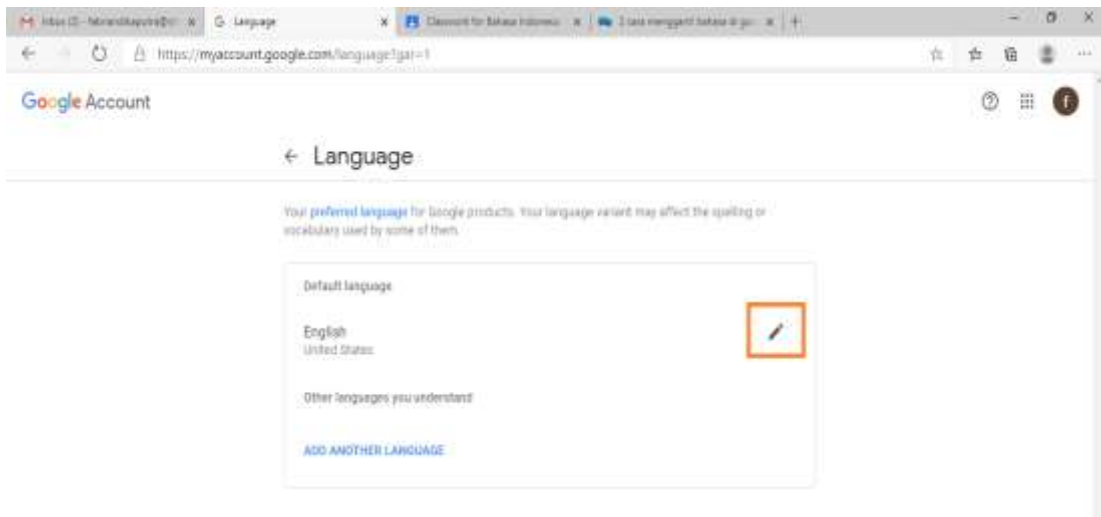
M Inbox (2) - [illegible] × G Language × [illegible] Classroom for Bahasa Indonesia × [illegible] 3 cara mengganti bahasa di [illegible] × +

https://myaccount.google.com/language?gar=1

Google Account

← Language

Your preferred language for Google products. Your language variant may affect the spelling or vocabulary used by some of them.

Default language

English
United States

Other languages you understand

ADD ANOTHER LANGUAGE